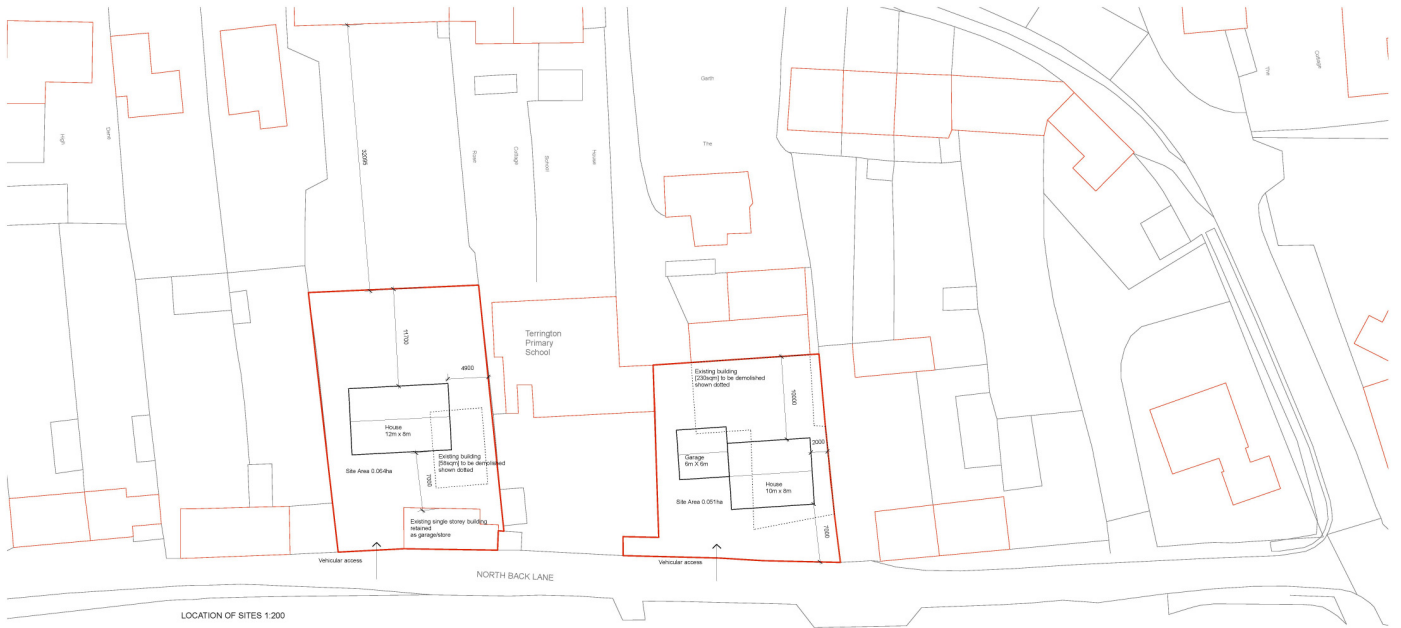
Garth

The

The

Cottage

High

Garth

32009

Rose

Cottage

School

House

11700

4900

Terrington Primary School

House 12m x 8m

Existing building [58sqm] to be demolished shown dotted

Site Area 0.064ha

7000

Existing single storey building retained as garage/store

Vehicular access

Existing building [230sqm] to be demolished shown dotted

10000

3000

Garage 6m X 6m

House 10m x 8m

Site Area 0.051ha

7000

Vehicular access

NORTH BACK LANE

LOCATION OF SITES 1:200